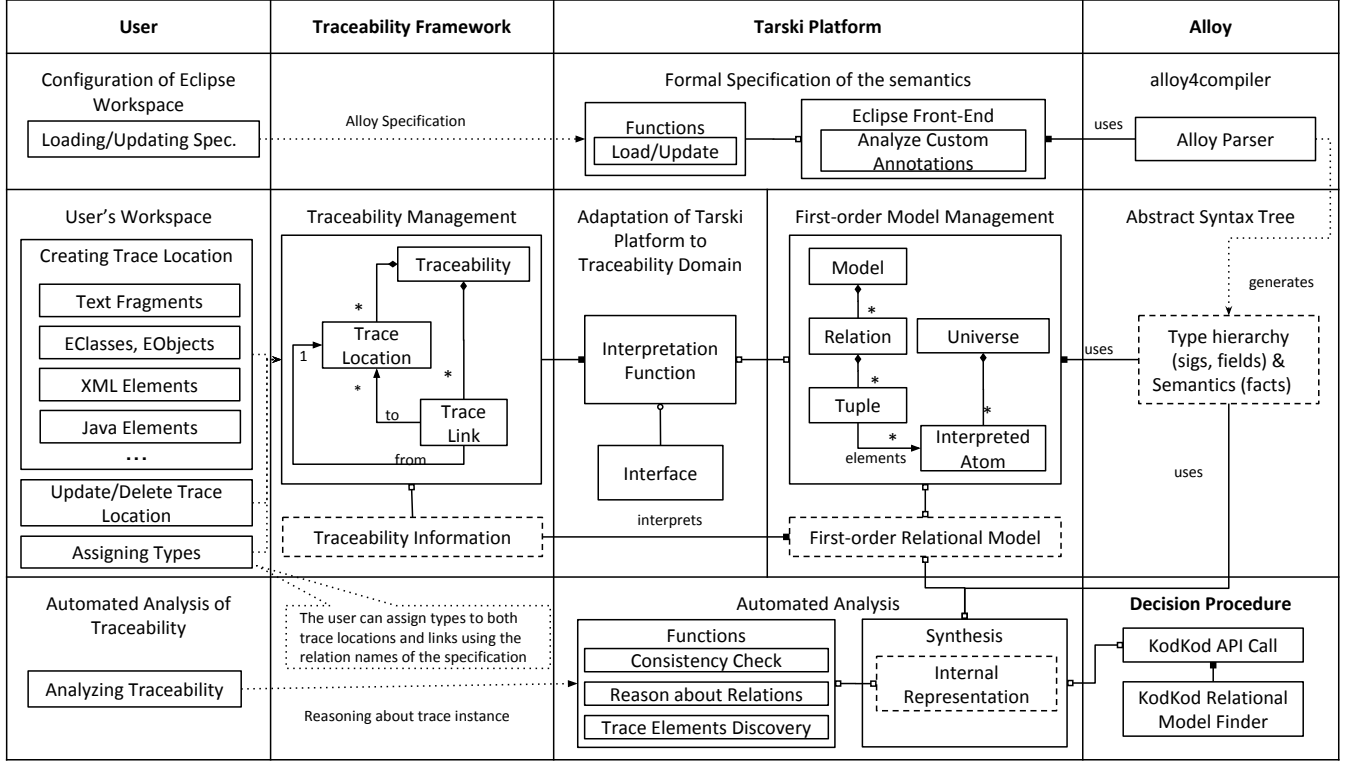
User

Traceability Framework

Tarski Platform

Alloy

Configuration of Eclipse Workspace

Loading/Updating Spec.

Alloy Specification

Formal Specification of the semantics

Functions

Load/Update

Eclipse Front-End

Analyze Custom Annotations

alloy4compiler

uses

Alloy Parser

User's Workspace

Creating Trace Location

Text Fragments

EClasses, EObjects

XML Elements

Java Elements

...

Update/Delete Trace Location

Assigning Types

Traceability Management

Traceability

*

Trace Location

1

*

*

to

Trace Link

from

Traceability Information

Adaptation of Tarski Platform to Traceability Domain

Interpretation Function

Interface

interprets

First-order Model Management

Model

*

Relation

Universe

*

Tuple

*

*

elements

Interpreted Atom

First-order Relational Model

Abstract Syntax Tree

generates

uses

Type hierarchy (sigs, fields) & Semantics (facts)

uses

Automated Analysis of Traceability

The user can assign types to both trace locations and links using the relation names of the specification

Analyzing Traceability

Reasoning about trace instance

Automated Analysis

Functions

Consistency Check

Reason about Relations

Trace Elements Discovery

Synthesis

Internal Representation

Decision Procedure

KodKod API Call

KodKod Relational Model Finder